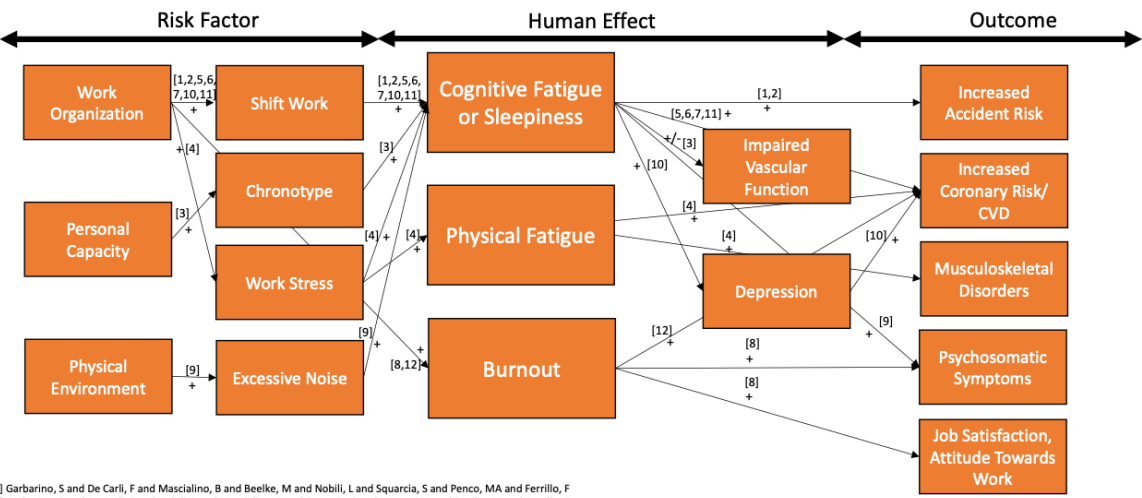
Risk Factor

Human Effect

Outcome

Work Organization

[1,2,5,6, 7,10,11] +

Shift Work

[1,2,5,6, 7,10,11] +

Cognitive Fatigue or Sleepiness

[1,2] +

Increased Accident Risk

[5,6,7,11] +

+/- [3]

Impaired Vascular Function

+ [4]

Chronotype

[3] +

+ [10]

Increased Coronary Risk/ CVD

Personal Capacity

[3] +

[4] +

Physical Fatigue

[4]

[4] +

[4] +

[10] +

Work Stress

Depression

Musculoskeletal Disorders

[9] +

[9] +

[12] +

[8] +

Physical Environment

[9] +

Excessive Noise

+ [8,12]

Burnout

Psychosomatic Symptoms

[8] +

Job Satisfaction, Attitude Towards Work

] Garbarino, S and De Carli, F and Mascialino, B and Beelke, M and Nobili, L and Squarcia, S and Penco, MA and Ferrillo, F